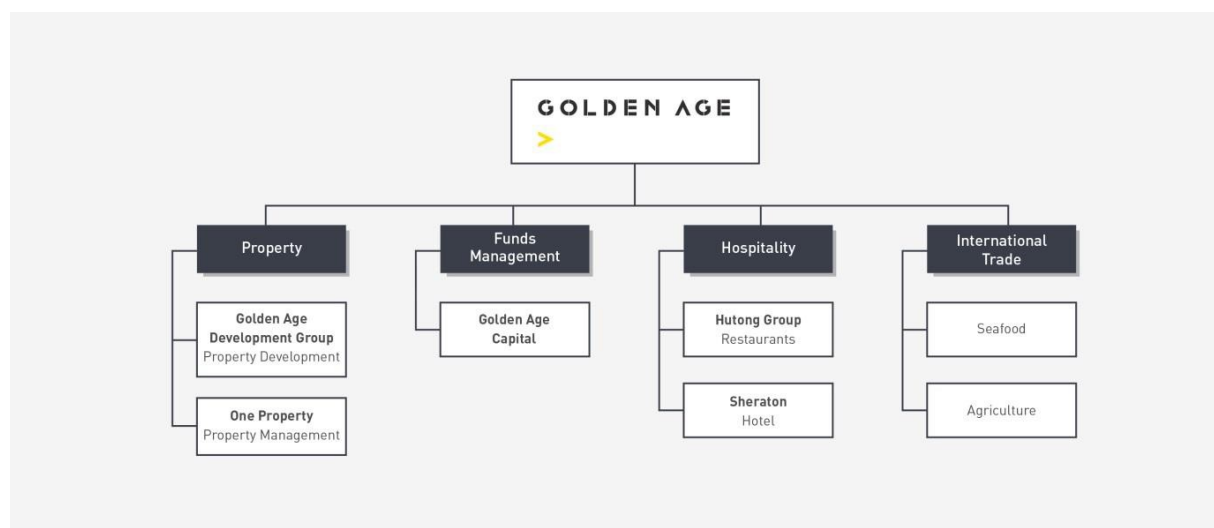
GOLDEN AGE

Property

Golden Age Development Group
Property Development

One Property
Property Management

Funds Management

Golden Age Capital

Hospitality

Hutong Group
Restaurants

Sheraton
Hotel

International Trade

Seafood

Agriculture